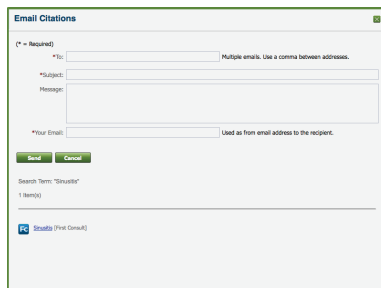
Email Citations

(* = Required)

*To:

Multiple emails. Use a comma between addresses.

*Subject:

Message:

*Your Email:

Used as from email address to the recipient.

Send

Cancel

Search Term: "Sinusitis"

1 item(s)

FC

Sinusitis [First Consult]